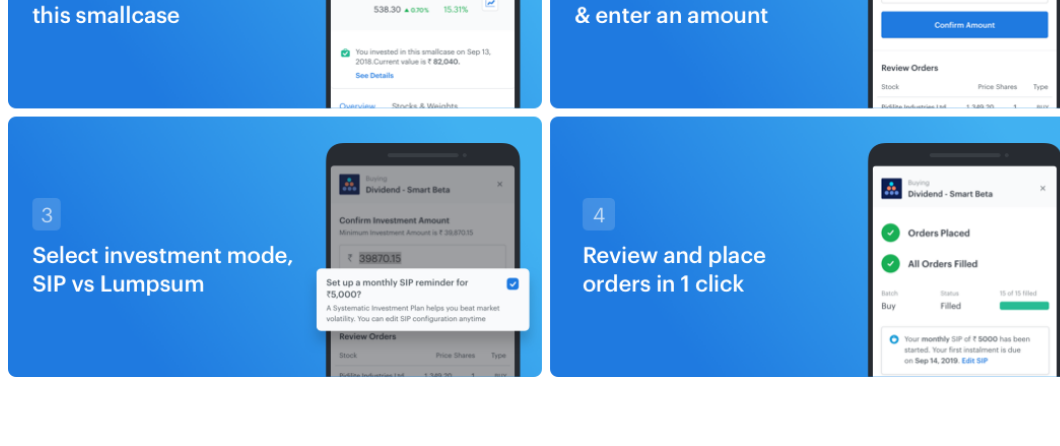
this smallcase

538.30 ▲0.70% 15.31%

You invested in this smallcase on Sep 13, 2018.Current value is ₹ 82,040.

See Details

Overview Stocks & Weights

& enter an amount

Confirm Amount

Review Orders

Stock Price Shares Type

3

Select investment mode, SIP vs Lumpsum

Buying

Dividend - Smart Beta

Confirm Investment Amount

Minimum Investment Amount is ₹ 39,870.15

₹ 39870.15

Set up a monthly SIP reminder for ₹5,000?

A Systematic Investment Plan helps you beat market volatility. You can edit SIP configuration anytime

Review Orders

Stock Price Shares Type

4

Review and place orders in 1 click

Buying

Dividend - Smart Beta

Orders Placed

All Orders Filled

Batch Status 15 of 15 filled

Buy Filled

Your monthly SIP of ₹ 5000 has been started. Your first instalment is due on Sep 14, 2019. Edit SIP